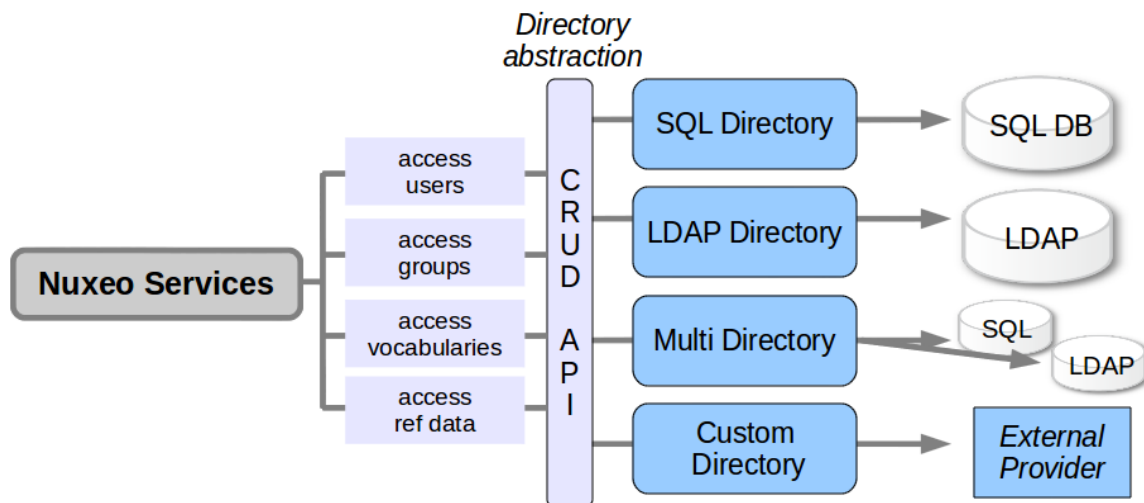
Directory abstraction

Nuxeo Services

access users

access groups

access vocabularies

access ref data

C R U D

A P I

SQL Directory

LDAP Directory

Multi Directory

Custom Directory

SQL DB

LDAP

SQL

LDAP

External Provider